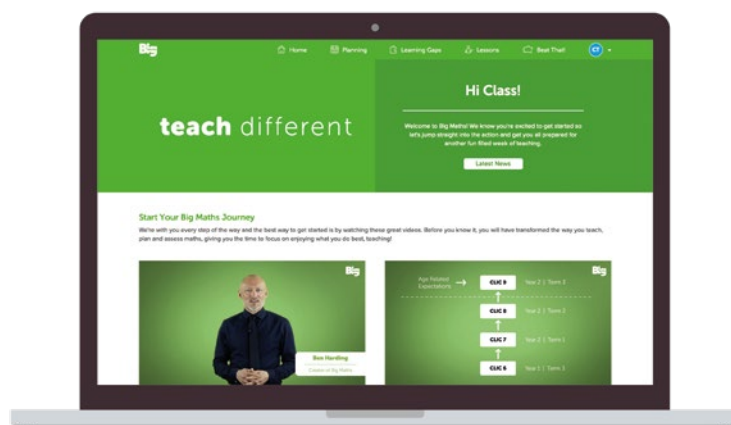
Big

Home Planning Learning Gaps Lessons Beat That! CT

teach different

Hi Class!

Welcome to Big Maths! We know you're excited to get started so let's jump straight into the action and get you all prepared for another fun filled week of teaching.

Latest News

Start Your Big Maths Journey

We're with you every step of the way and the best way to get started is by watching these great videos. Before you know it, you will have transformed the way you teach, plan and assess maths, giving you the time to focus on enjoying what you do best, teaching!

Big

Ben Harding
Creator of Big Maths

Big

Age Related Expectations

CLIC 9 Year 2 | Term 3
CLIC 8 Year 2 | Term 2
CLIC 7 Year 2 | Term 1
CLIC 6 Year 1 | Term 3